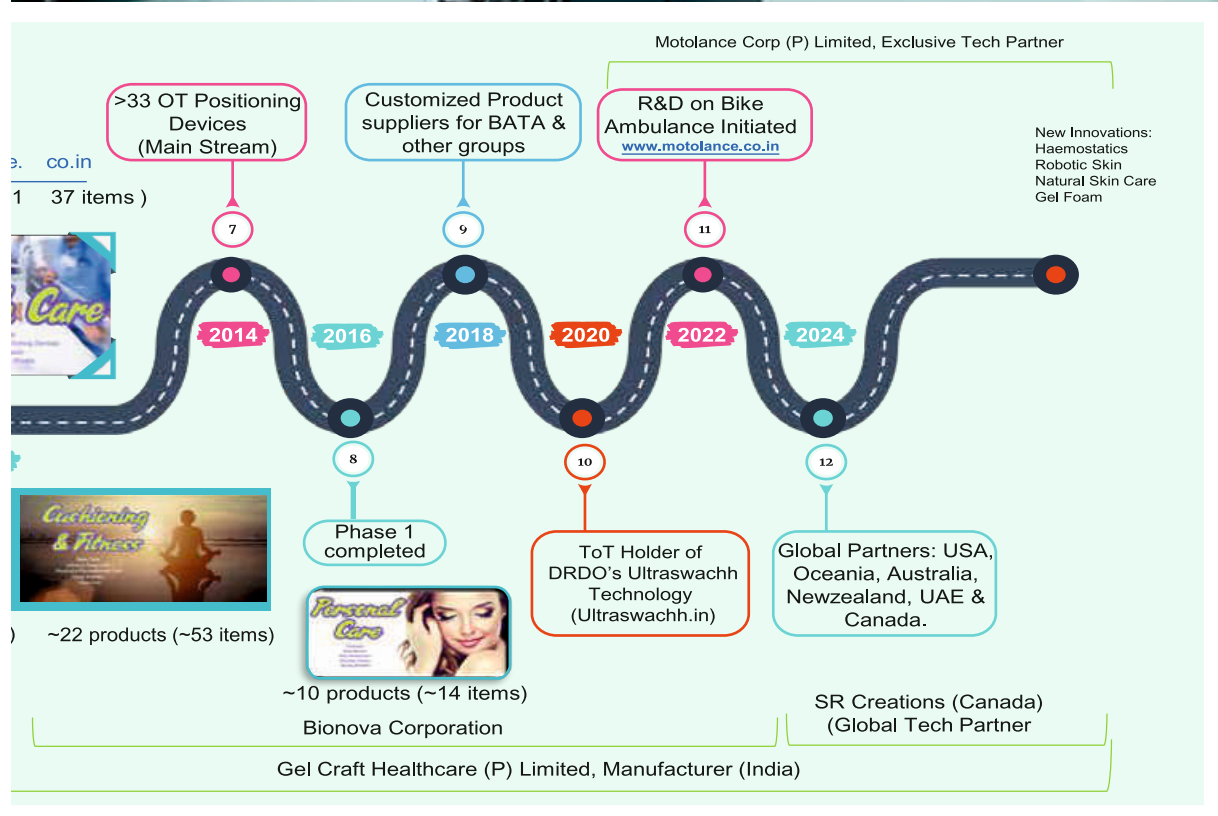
Motolance Corp (P) Limited, Exclusive Tech Partner

>33 OT Positioning Devices (Main Stream)

Customized Product suppliers for BATA & other groups

R&D on Bike Ambulance Initiated
www.motolance.co.in

New Innovations:
Haemostatics
Robotic Skin
Natural Skin Care
Gel Foam

e. co.in

1 37 items )

7

9

11

Care

2014

2016

2018

2020

2022

2024

8

10

12

Cushioning & Fitness

Phase 1 completed

ToT Holder of DRDO's Ultraswachh Technology (Ultraswachh.in)

Global Partners: USA, Oceania, Australia, Newzealand, UAE & Canada.

Personal Care

) ~22 products (~53 items)

~10 products (~14 items)

SR Creations (Canada) (Global Tech Partner

Bionova Corporation

Gel Craft Healthcare (P) Limited, Manufacturer (India)